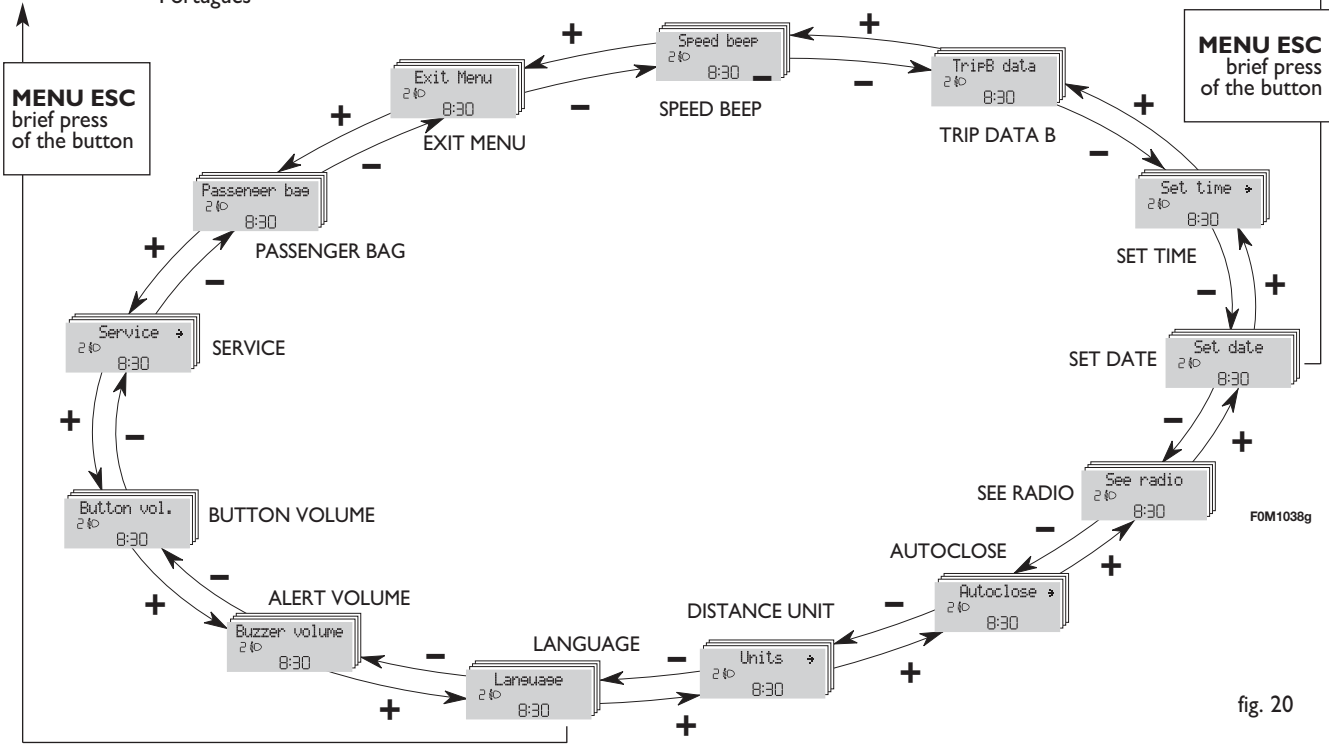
Portugues

MENU ESC
brief press
of the button

MENU ESC
brief press
of the button

+
Speed beep
2
8:30
−
SPEED BEEP

+
Exit Menu
2
8:30
−
EXIT MENU

−
TripB data
2
8:30
TRIP DATA B

+
−
Set time
2
8:30
SET TIME

−
+
Set date
2
8:30
SET DATE

−
+
See radio
2
8:30
SEE RADIO

−
+
Autoclose
2
8:30
AUTOCLOSE

−
+
Units
2
8:30
DISTANCE UNIT

−
+
Language
2
8:30
LANGUAGE

−
+
Buzzer volume
2
8:30
ALERT VOLUME

−
+
Button vol.
2
8:30
BUTTON VOLUME

+
−
Service
2
8:30
SERVICE

+
−
Passenger bag
2
8:30
PASSENGER BAG

+
−

F0M1038g

fig. 20